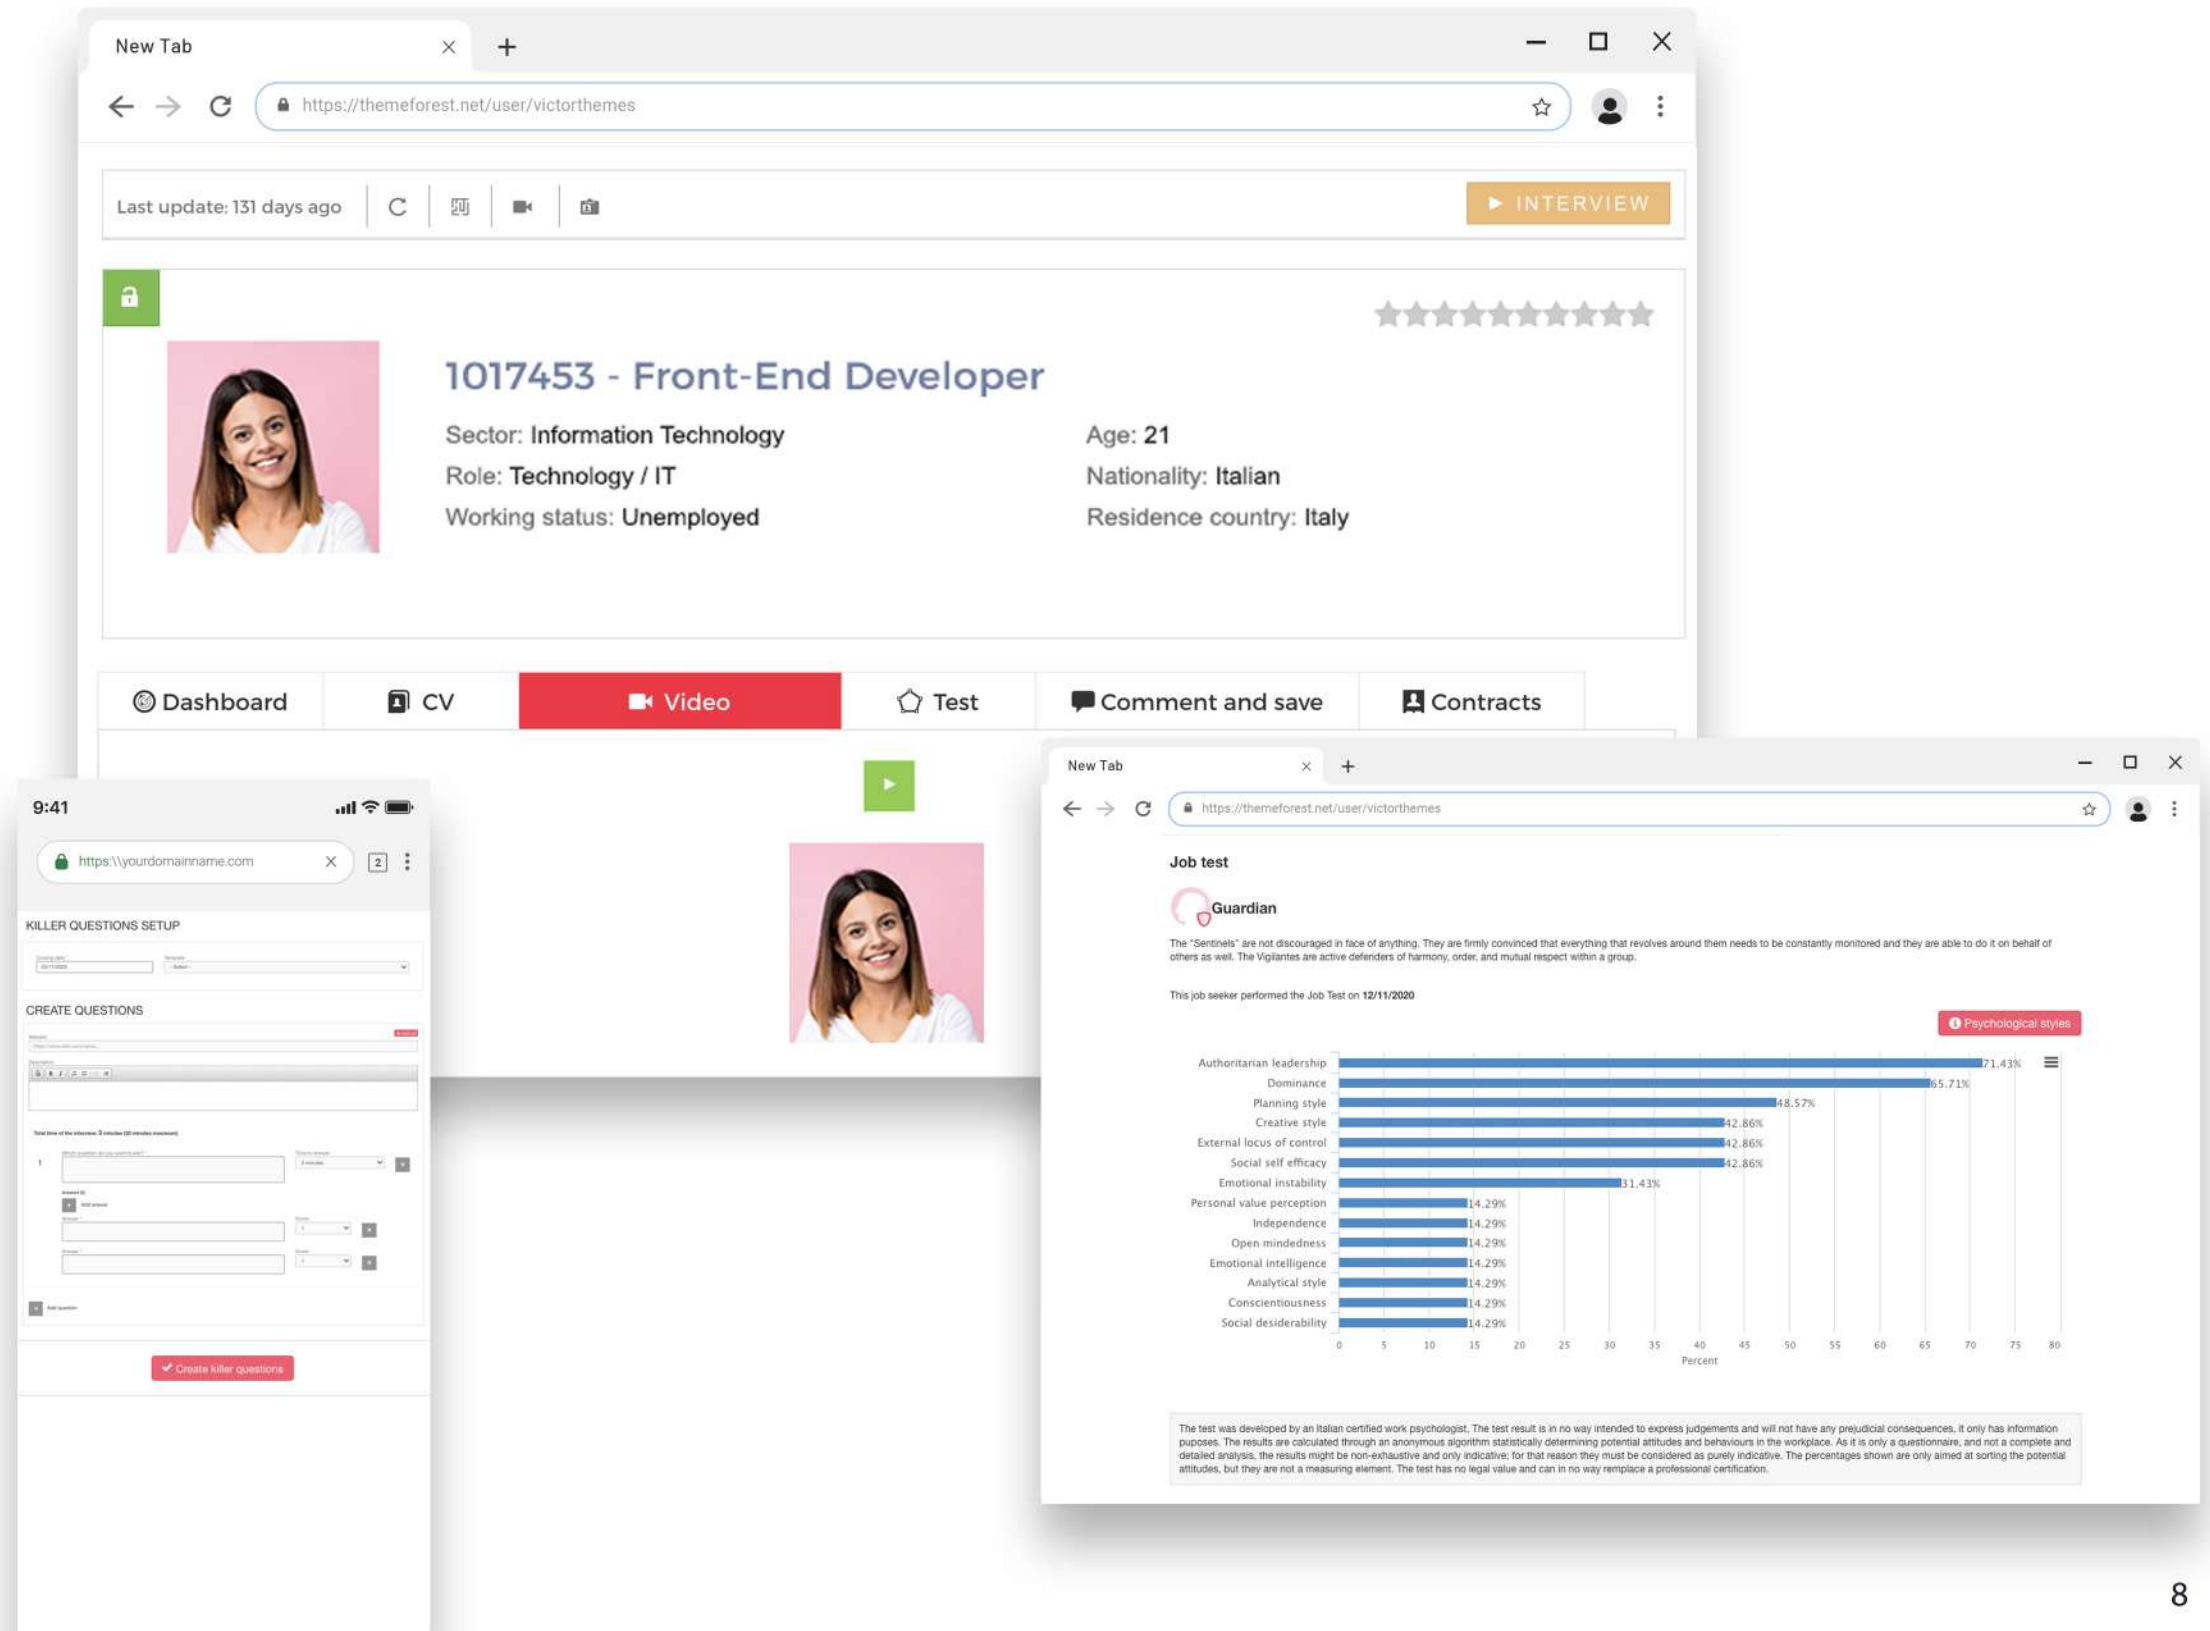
New Tab

https://themeforest.net/user/victorthemes

Last update: 131 days ago

▶ INTERVIEW

1017453 - Front-End Developer

Sector: Information Technology
Role: Technology / IT
Working status: Unemployed

Age: 21
Nationality: Italian
Residence country: Italy

Dashboard | CV | Video | Test | Comment and save | Contracts

9:41

https:\\yourdomainname.com

KILLER QUESTIONS SETUP

CREATE QUESTIONS

Create killer questions

New Tab

https://themeforest.net/user/victorthemes

Job test

Guardian

The "Sentinels" are not discouraged in face of anything. They are firmly convinced that everything that revolves around them needs to be constantly monitored and they are able to do it on behalf of others as well. The Vigilantes are active defenders of harmony, order, and mutual respect within a group.

This job seeker performed the Job Test on 12/11/2020

Psychological styles

| Style | Percent |
|---|---|
| Authoritarian leadership | 71.43% |
| Dominance | 65.71% |
| Planning style | 48.57% |
| Creative style | 42.86% |
| External locus of control | 42.86% |
| Social self efficacy | 42.86% |
| Emotional instability | 31.43% |
| Personal value perception | 14.29% |
| Independence | 14.29% |
| Open mindedness | 14.29% |
| Emotional intelligence | 14.29% |
| Analytical style | 14.29% |
| Conscientiousness | 14.29% |
| Social desiderability | 14.29% |

0 5 10 15 20 25 30 35 40 45 50 55 60 65 70 75 80
Percent

The test was developed by an Italian certified work psychologist, The test result is in no way intended to express judgements and will not have any prejudicial consequences, it only has information puposes. The results are calculated through an anonymous algorithm statistically determining potential attitudes and behaviours in the workplace. As it is only a questionnaire, and not a complete and detailed analysis, the results might be non-exhaustive and only indicative; for that reason they must be considered as purely indicative. The percentages shown are only aimed at sorting the potential attitudes, but they are not a measuring element. The test has no legal value and can in no way replace a professional certification.

8